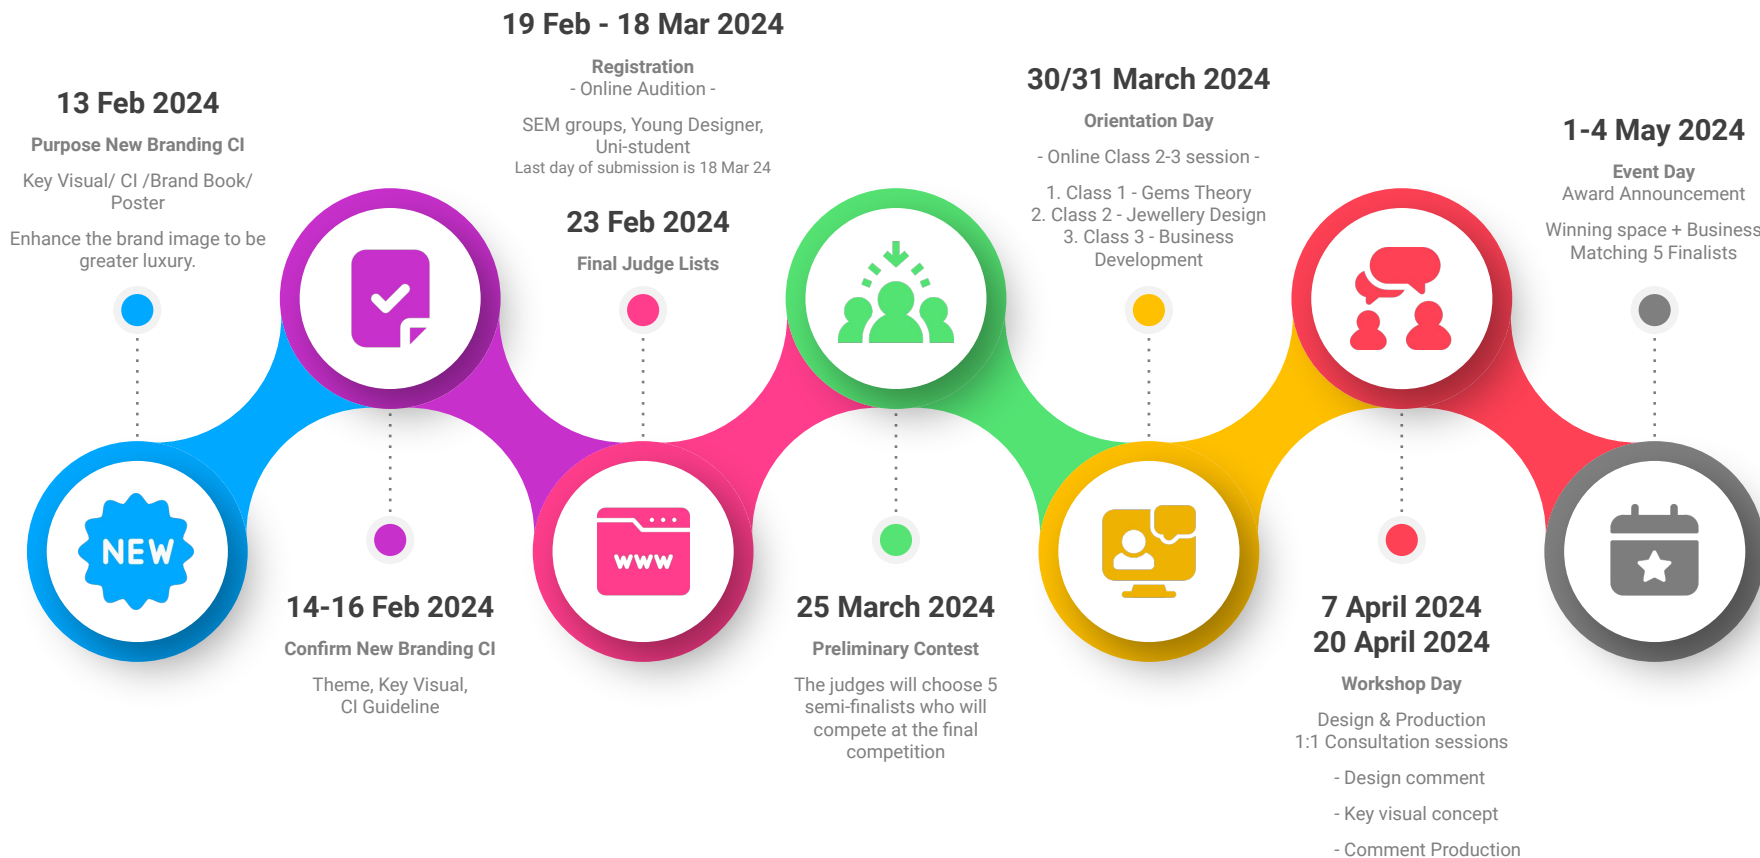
19 Feb - 18 Mar 2024

Registration
- Online Audition -

SEM groups, Young Designer, Uni-student
Last day of submission is 18 Mar 24

13 Feb 2024

Purpose New Branding CI

Key Visual/ CI /Brand Book/ Poster

Enhance the brand image to be greater luxury.

23 Feb 2024

Final Judge Lists

30/31 March 2024

Orientation Day

- Online Class 2-3 session -

1. Class 1 - Gems Theory
2. Class 2 - Jewellery Design
3. Class 3 - Business Development

1-4 May 2024

Event Day
Award Announcement

Winning space + Business Matching 5 Finalists

NEW

www

14-16 Feb 2024

Confirm New Branding CI

Theme, Key Visual, CI Guideline

25 March 2024

Preliminary Contest

The judges will choose 5 semi-finalists who will compete at the final competition

7 April 2024
20 April 2024

Workshop Day

Design & Production
1:1 Consultation sessions

- Design comment

- Key visual concept

- Comment Production